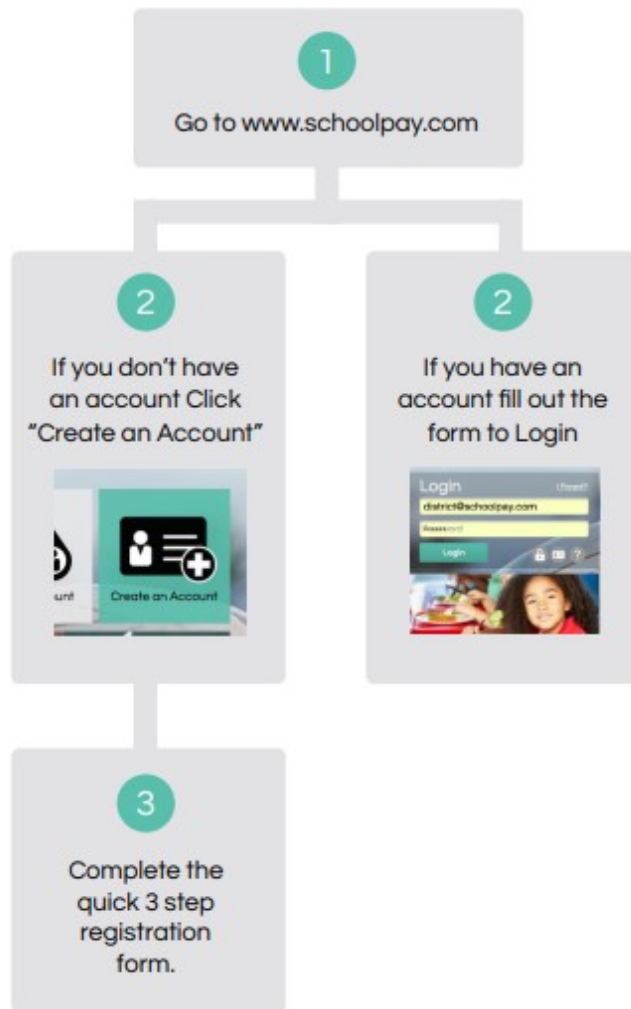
1

Go to www.schoolpay.com

2

If you don't have an account Click "Create an Account"

unt

Create an Account

2

If you have an account fill out the form to Login

Login

I Forgot?

district@schoolpay.com

Password

Login

3

Complete the quick 3 step registration form.